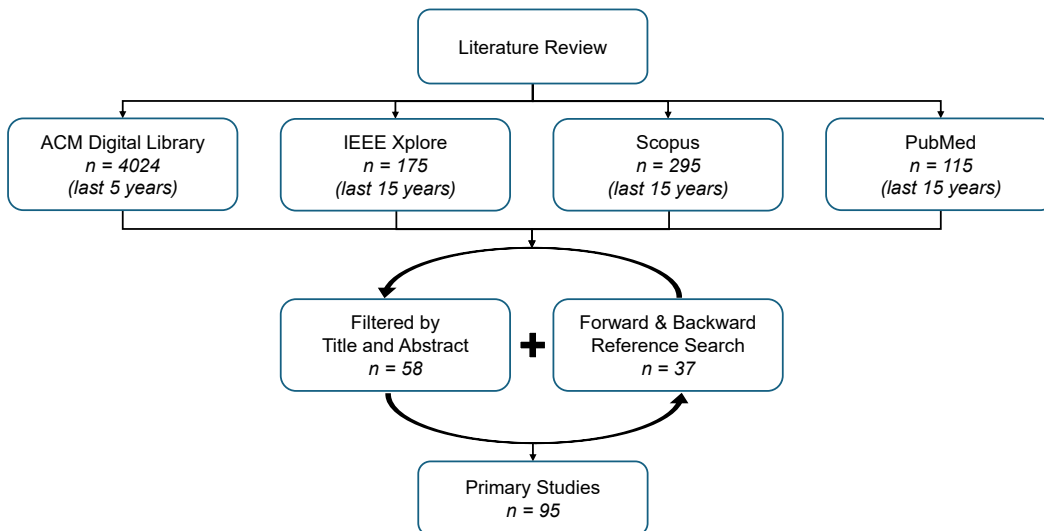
Literature Review

ACM Digital Library
*n = 4024*
*(last 5 years)*

IEEE Xplore
*n = 175*
*(last 15 years)*

Scopus
*n = 295*
*(last 15 years)*

PubMed
*n = 115*
*(last 15 years)*

Filtered by
Title and Abstract
*n = 58*

+

Forward & Backward
Reference Search
*n = 37*

Primary Studies
*n = 95*